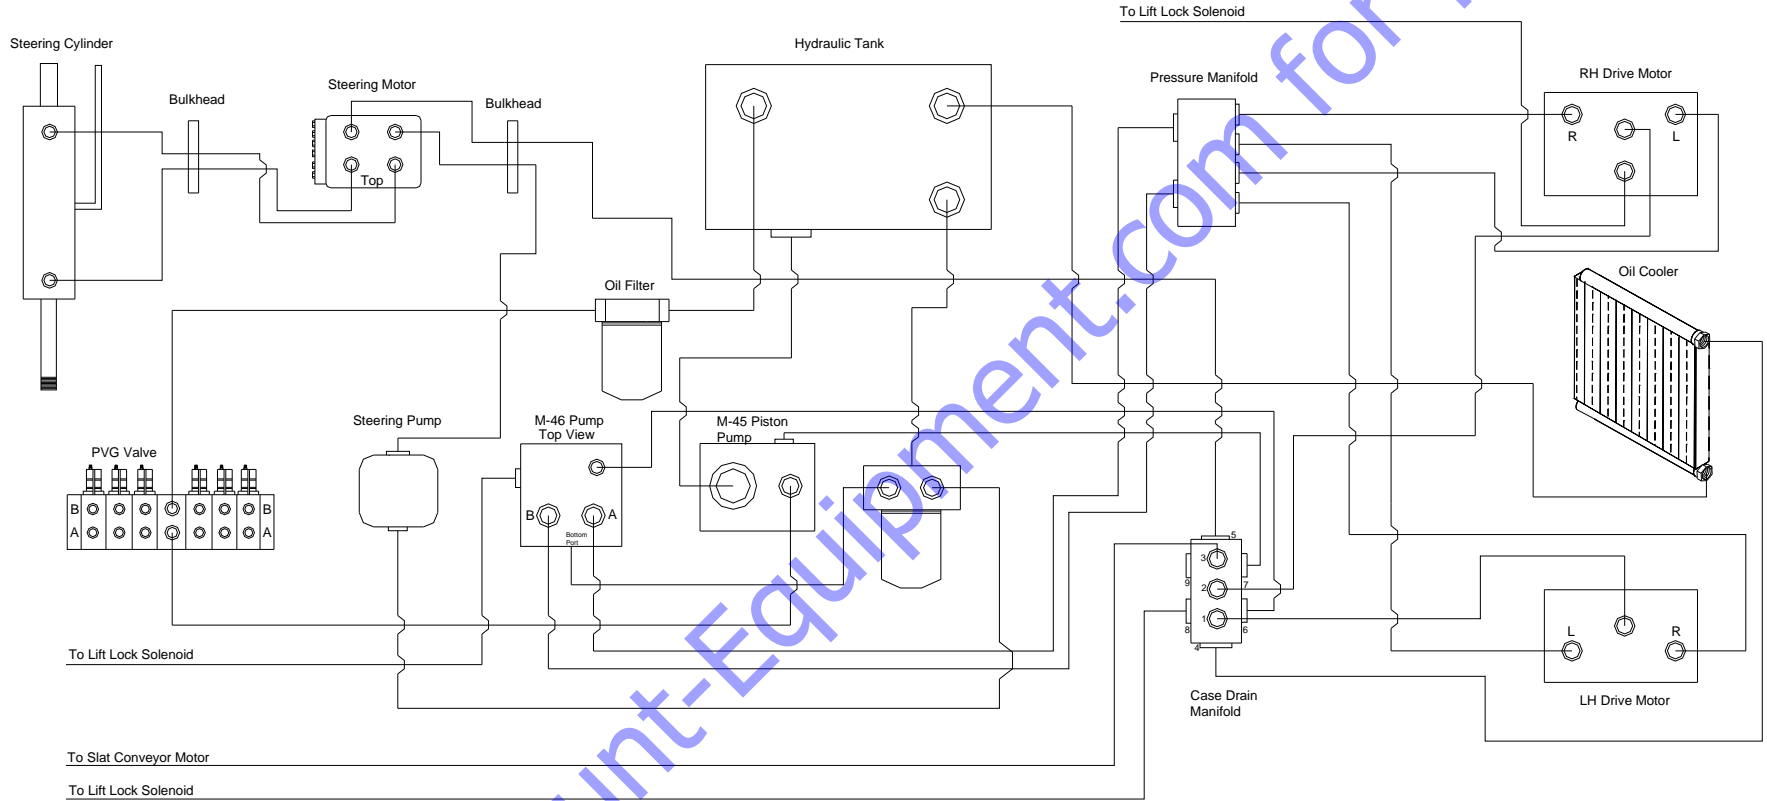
To Lift Lock Solenoid

Steering Cylinder

Bulkhead

Steering Motor

Top

Bulkhead

Hydraulic Tank

Pressure Manifold

RH Drive Motor

R

L

Oil Cooler

Oil Filter

Steering Pump

M-46 Pump
Top View

M-45 Piston
Pump

PVG Valve

B

A

B

A

B

A

Bottom Port

5

3

9

7

2

1

8

6

4

L

R

LH Drive Motor

Case Drain
Manifold

To Lift Lock Solenoid

To Slat Conveyor Motor

To Lift Lock Solenoid

unt-Equipment.com for